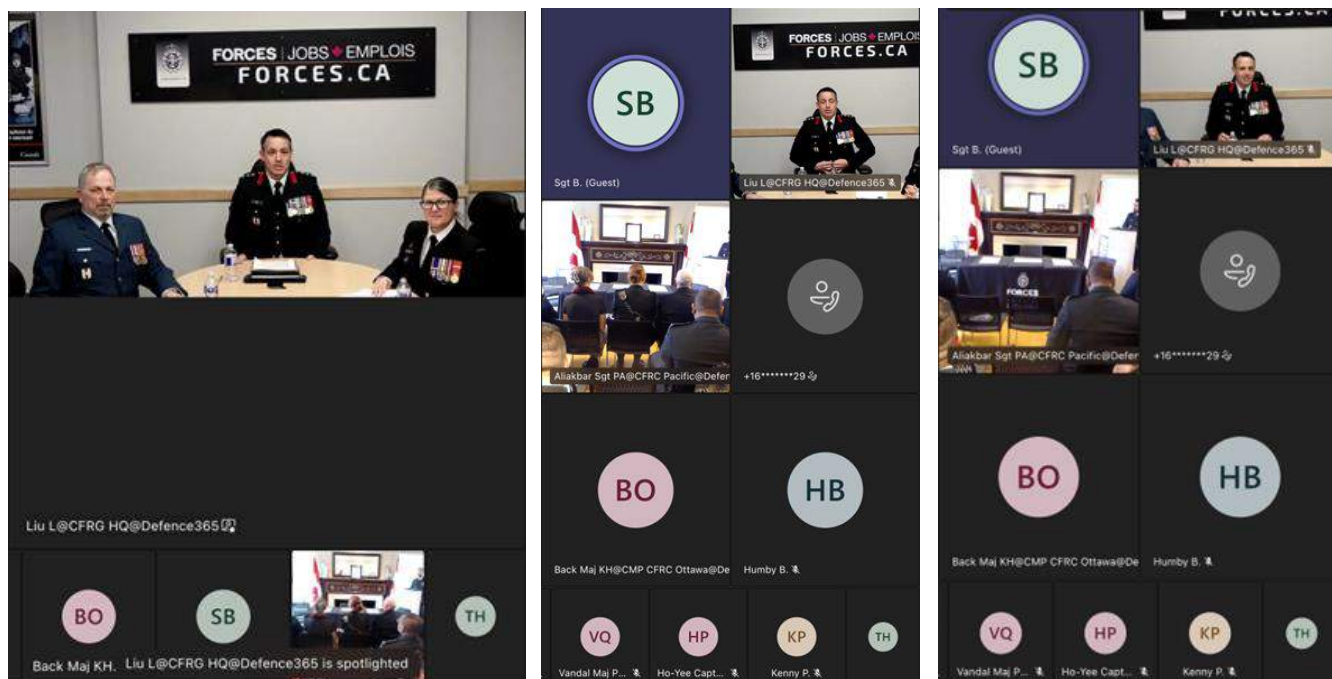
FORCES | JOBS ♦ EMPLOIS
FORCES.CA

Liu L@CFRG HQ@Defence365

BO
SB
TH
Back Maj KH.
Liu L@CFRG HQ@Defence365 is spotlighted

SB
Sgt B. (Guest)
FORCES | JOBS ♦ EMPLOIS
FORCES.CA
Liu L@CFRG HQ@Defence365
Aliakbar Sgt PA@CFRC Pacific@Defer
+16*******29
BO
Back Maj KH@CMP CFRC Ottawa@De
HB
Humby B.
VQ
Vandal Maj P...
HP
Ho-Yee Capt...
KP
Kenny P.
TH

SB
Sgt B. (Guest)
FORCES.CA
Liu L@CFRG HQ@Defence365
FORCES
Aliakbar Sgt PA@CFRC Pacific@Defer
+16*******29
BO
Back Maj KH@CMP CFRC Ottawa@De
HB
Humby B.
VQ
Vandal Maj P...
HP
Ho-Yee Capt...
KP
Kenny P.
TH